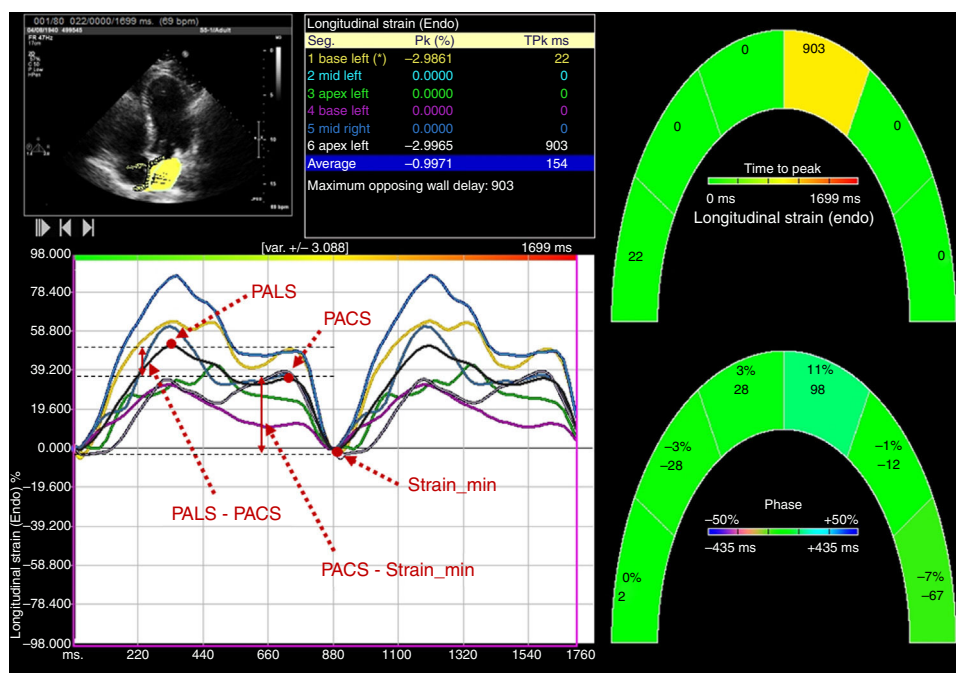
001/80 022/0000/1699 ms. (69 bpm)

Longitudinal strain (Endo)

| Seg. | Pk (%) | TPk ms |
|---|---|---|
| 1 base left (*) | −2.9861 | 22 |
| 2 mid left | 0.0000 | 0 |
| 3 apex left | 0.0000 | 0 |
| 4 base left | 0.0000 | 0 |
| 5 mid right | 0.0000 | 0 |
| 6 apex left | −2.9965 | 903 |
| Average | −0.9971 | 154 |

Maximum opposing wall delay: 903

0
903
0
0
22
0
Time to peak
0 ms
1699 ms
Longitudinal strain (endo)

[var. +/− 3.088]
1699 ms

98.000
78.400
58.800
39.200
19.600
0.000
−19.600
−39.200
−58.800
−78.400
−98.000
Longitudinal strain (Endo) %
ms.
220
440
660
880
1100
1320
1540
1760

PALS
PACS
PALS - PACS
Strain_min
PACS - Strain_min

3%
28
11%
98
−3%
−28
−1%
−12
Phase
−50%
+50%
−435 ms
+435 ms
0%
2
−7%
−67